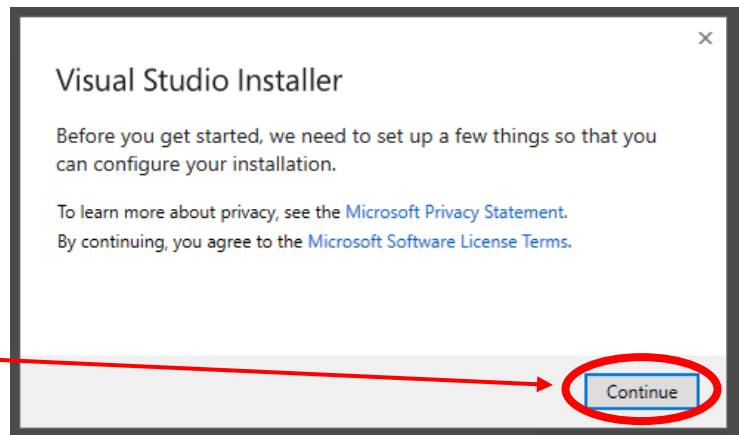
×

Visual Studio Installer

Before you get started, we need to set up a few things so that you can configure your installation.

To learn more about privacy, see the Microsoft Privacy Statement.
By continuing, you agree to the Microsoft Software License Terms.

Continue